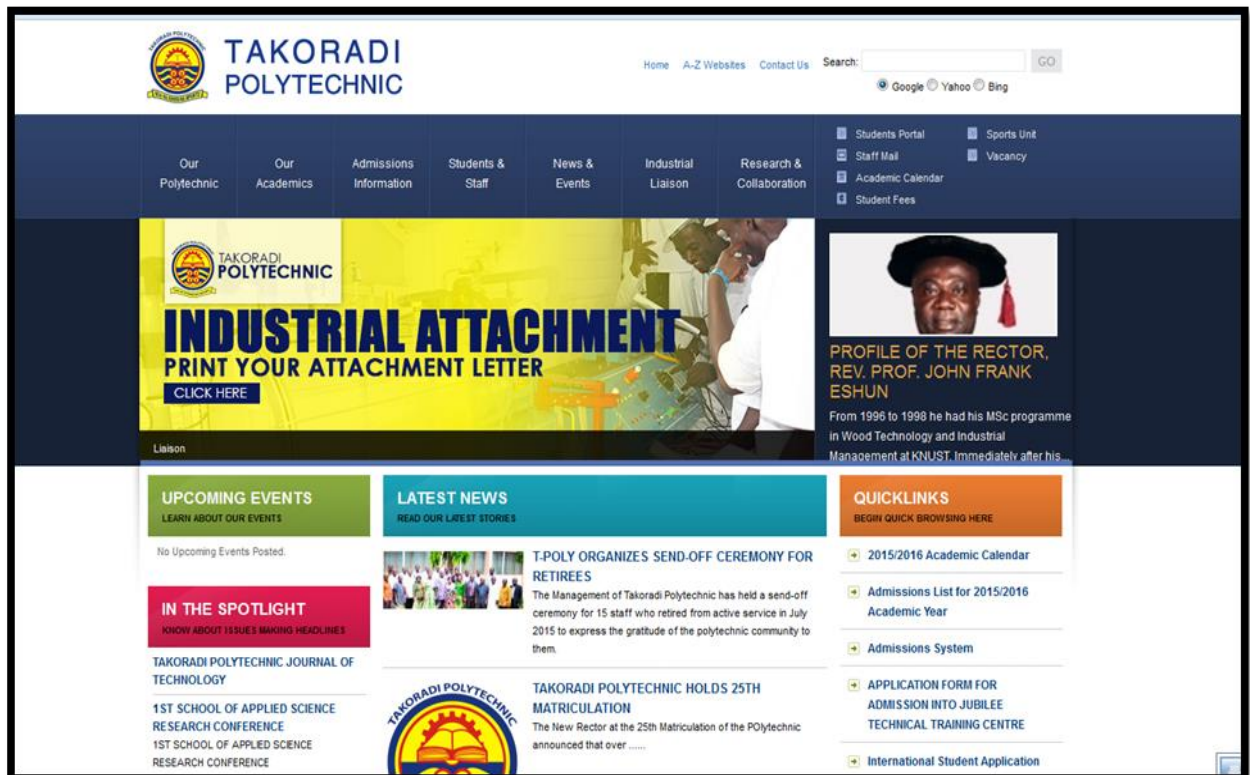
TAKORADI POLYTECHNIC

Home A-Z Websites Contact Us Search: GO

Google Yahoo Bing

Our Polytechnic
Our Academics
Admissions Information
Students & Staff
News & Events
Industrial Liaison
Research & Collaboration

Students Portal
Staff Mail
Academic Calendar
Student Fees
Sports Unit
Vacancy

TAKORADI POLYTECHNIC

INDUSTRIAL ATTACHMENT

PRINT YOUR ATTACHMENT LETTER

CLICK HERE

Liaison

PROFILE OF THE RECTOR, REV. PROF. JOHN FRANK ESHUN

From 1996 to 1998 he had his MSc programme in Wood Technology and Industrial Management at KNUST. Immediately after his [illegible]

UPCOMING EVENTS
LEARN ABOUT OUR EVENTS

No Upcoming Events Posted.

IN THE SPOTLIGHT
KNOW ABOUT ISSUES MAKING HEADLINES

TAKORADI POLYTECHNIC JOURNAL OF TECHNOLOGY

1ST SCHOOL OF APPLIED SCIENCE RESEARCH CONFERENCE
1ST SCHOOL OF APPLIED SCIENCE RESEARCH CONFERENCE

LATEST NEWS
READ OUR LATEST STORIES

T-POLY ORGANIZES SEND-OFF CEREMONY FOR RETIREES
The Management of Takoradi Polytechnic has held a send-off ceremony for 15 staff who retired from active service in July 2015 to express the gratitude of the polytechnic community to them.

TAKORADI POLYTECHNIC HOLDS 25TH MATRICULATION
The New Rector at the 25th Matriculation of the POlytechnic announced that over ......

TAKORADI POLYTECHNIC

QUICKLINKS
BEGIN QUICK BROWSING HERE

2015/2016 Academic Calendar
Admissions List for 2015/2016 Academic Year
Admissions System
APPLICATION FORM FOR ADMISSION INTO JUBILEE TECHNICAL TRAINING CENTRE
International Student Application